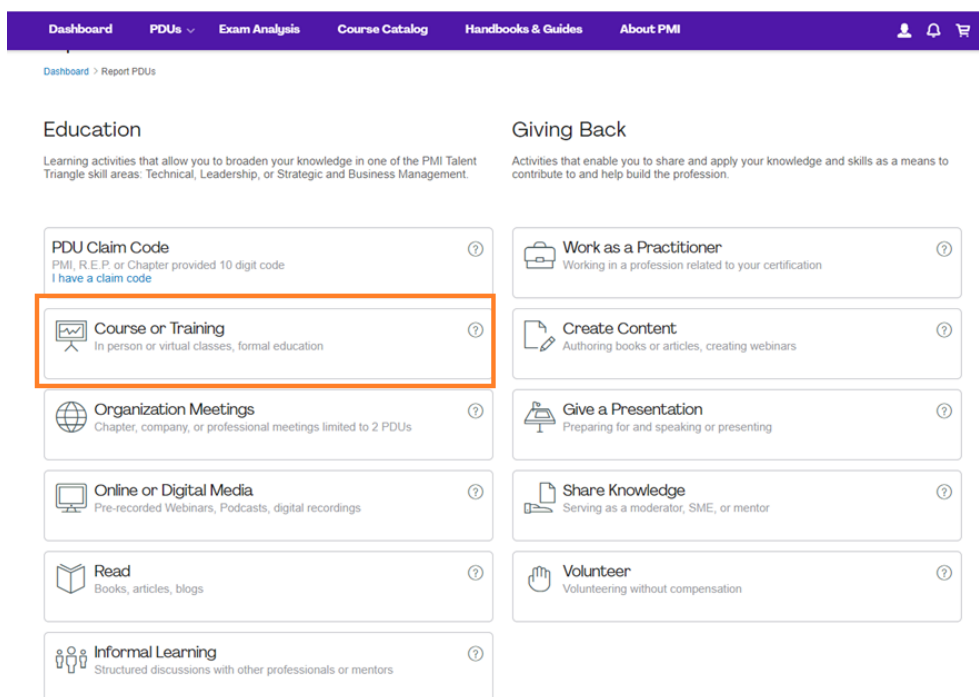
Dashboard PDUs Exam Analysis Course Catalog Handbooks & Guides About PMI

Dashboard > Report PDUs

Education

Learning activities that allow you to broaden your knowledge in one of the PMI Talent Triangle skill areas: Technical, Leadership, or Strategic and Business Management.

PDU Claim Code
PMI, R.E.P. or Chapter provided 10 digit code
I have a claim code

Course or Training
In person or virtual classes, formal education

Organization Meetings
Chapter, company, or professional meetings limited to 2 PDUs

Online or Digital Media
Pre-recorded Webinars, Podcasts, digital recordings

Read
Books, articles, blogs

Informal Learning
Structured discussions with other professionals or mentors

Giving Back

Activities that enable you to share and apply your knowledge and skills as a means to contribute to and help build the profession.

Work as a Practitioner
Working in a profession related to your certification

Create Content
Authoring books or articles, creating webinars

Give a Presentation
Preparing for and speaking or presenting

Share Knowledge
Serving as a moderator, SME, or mentor

Volunteer
Volunteering without compensation